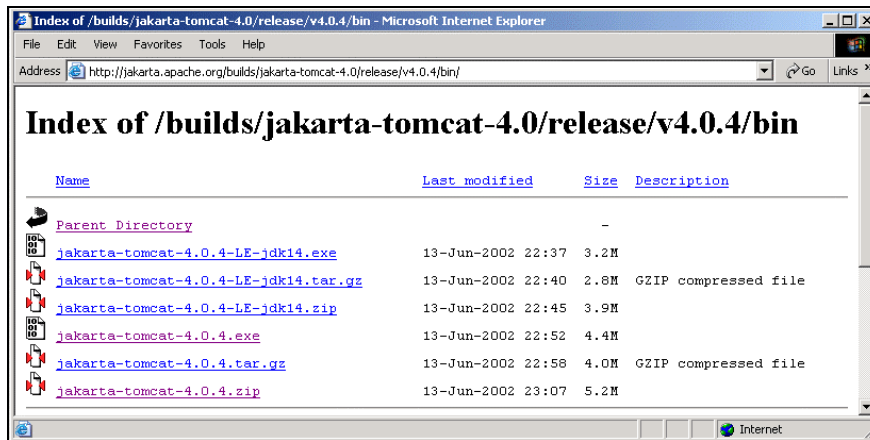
Index of /builds/jakarta-tomcat-4.0/release/v4.0.4/bin - Microsoft Internet Explorer

File Edit View Favorites Tools Help

Address http://jakarta.apache.org/builds/jakarta-tomcat-4.0/release/v4.0.4/bin/ Go Links

Index of /builds/jakarta-tomcat-4.0/release/v4.0.4/bin

| Name | Last modified | Size | Description |
|---|---|---|---|
| Parent Directory | | - | |
| jakarta-tomcat-4.0.4-LE-jdk14.exe | 13-Jun-2002 22:37 | 3.2M | |
| jakarta-tomcat-4.0.4-LE-jdk14.tar.gz | 13-Jun-2002 22:40 | 2.8M | GZIP compressed file |
| jakarta-tomcat-4.0.4-LE-jdk14.zip | 13-Jun-2002 22:45 | 3.9M | |
| jakarta-tomcat-4.0.4.exe | 13-Jun-2002 22:52 | 4.4M | |
| jakarta-tomcat-4.0.4.tar.gz | 13-Jun-2002 22:58 | 4.0M | GZIP compressed file |
| jakarta-tomcat-4.0.4.zip | 13-Jun-2002 23:07 | 5.2M | |

Internet